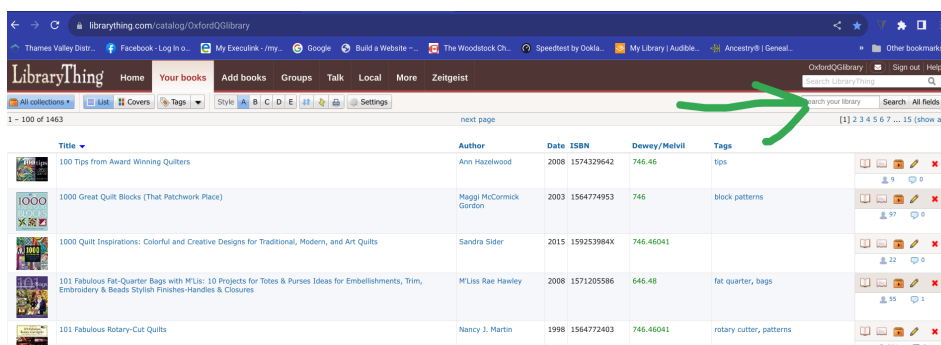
librarything.com/catalog/OxfordQGlibrary

Thames Valley Distr... Facebook - Log In o... My Execulink - /my... Google Build a Website –... The Woodstock Ch... Speedtest by Ookla... My Library | Audible... Ancestry® | Geneal... Other bookmarks

LibraryThing Home Your books Add books Groups Talk Local More Zeitgeist

OxfordQGlibrary Sign out Help
Search LibraryThing

All collections List Covers Tags Style A B C D E Settings
Search your library Search All fields

1 – 100 of 1463 next page [1] 2 3 4 5 6 7 ... 15 (show a

| | Title | Author | Date | ISBN | Dewey/Melvil | Tags | |
|---|---|---|---|---|---|---|---|
| | 100 Tips from Award Winning Quilters | Ann Hazelwood | 2008 | 1574329642 | 746.46 | tips | 9 0 |
| | 1000 Great Quilt Blocks (That Patchwork Place) | Maggi McCormick Gordon | 2003 | 1564774953 | 746 | block patterns | 97 0 |
| | 1000 Quilt Inspirations: Colorful and Creative Designs for Traditional, Modern, and Art Quilts | Sandra Sider | 2015 | 159253984X | 746.46041 | | 22 0 |
| | 101 Fabulous Fat-Quarter Bags with M'Liss: 10 Projects for Totes & Purses Ideas for Embellishments, Trim, Embroidery & Beads Stylish Finishes-Handles & Closures | M'Liss Rae Hawley | 2008 | 1571205586 | 646.48 | fat quarter, bags | 55 1 |
| | 101 Fabulous Rotary-Cut Quilts | Nancy J. Martin | 1998 | 1564772403 | 746.46041 | rotary cutter, patterns | |